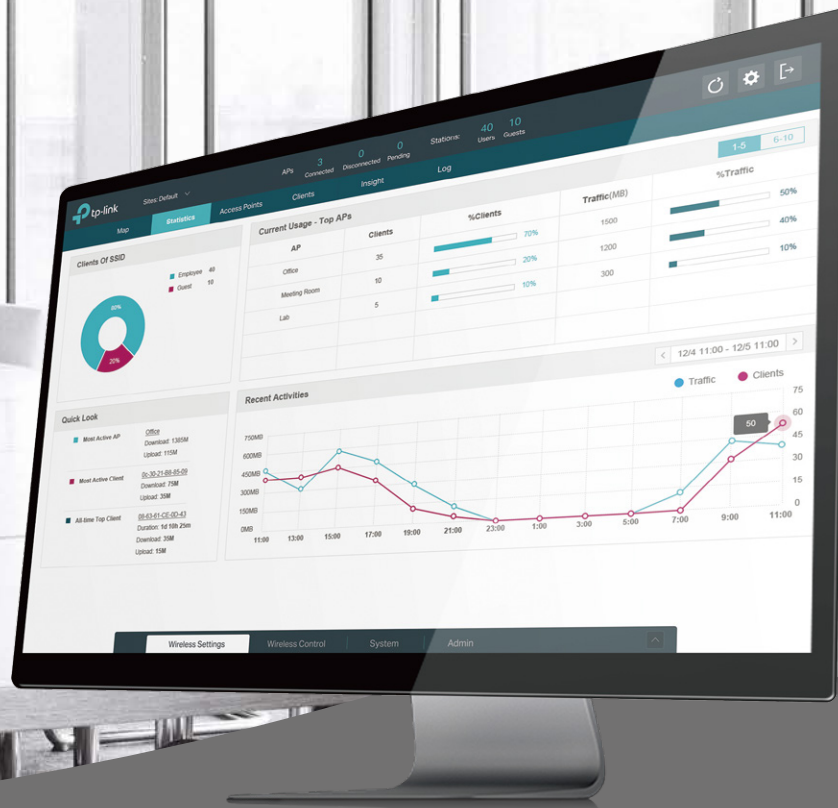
tp-link
Sites: Default
APs 3 Connected 0 Disconnected 0 Pending
Stations: 40 Users 10 Guests
Map
Statistics
Access Points
Clients
Insight
Log
1-5
6-10
Clients Of SSID
Employee 40
Guest 10
80%
20%
Current Usage - Top APs
| AP | Clients | %Clients | Traffic(MB) | %Traffic |
|---|---|---|---|---|
| Office | 35 | 70% | 1500 | 50% |
| Meeting Room | 10 | 20% | 1200 | 40% |
| Lab | 5 | 10% | 300 | 10% |
12/4 11:00 - 12/5 11:00
Quick Look
Most Active AP
Office
Download: 1385M
Upload: 115M
Most Active Client
0c-30-21-88-65-09
Download: 75M
Upload: 35M
All-time Top Client
08-63-61-CE-0D-43
Duration: 1d 10h 25m
Download: 35M
Upload: 15M
Recent Activities
Traffic
Clients
750MB
600MB
450MB
300MB
150MB
0MB
75
60
45
30
15
0
50
11:00
13:00
15:00
17:00
19:00
21:00
23:00
1:00
3:00
5:00
7:00
9:00
11:00
Wireless Settings
Wireless Control
System
Admin